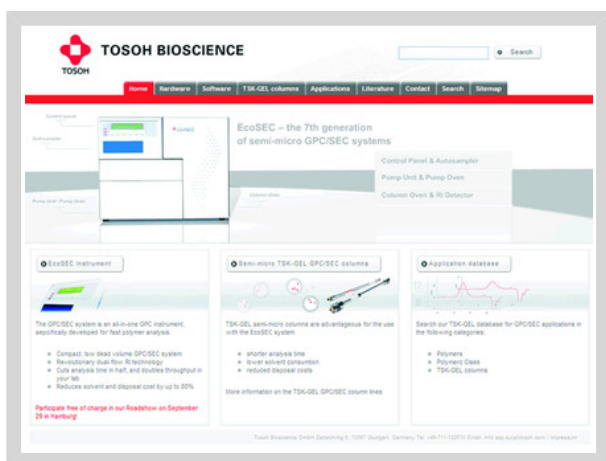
TOSOH BIOSCIENCE

TOSOH

Search

Home | Hardware | Software | TSK-GEL columns | Applications | Literature | Contact | Search | Sitemap

Control panel

Autosampler

EcoSEC

Pump Unit / Pump Oven

Column Oven

EcoSEC – the 7th generation of semi-micro GPC/SEC systems

Control Panel & Autosampler

Pump Unit & Pump Oven

Column Oven & RI Detector

EcoSEC instrument

The GPC/SEC system is an all-in-one GPC instrument, specifically developed for fast polymer analysis.

• Compact, low dead volume GPC/SEC system
• Revolutionary dual-flow RI technology
• Cuts analysis time in half, and doubles throughput in your lab
• Reduces solvent and disposal cost by up to 80%

Participate free of charge in our Roadshow on September 29 in Hamburg!

Semi-micro TSK-GEL GPC/SEC columns

TSK-GEL semi-micro columns are advantageous for the use with the EcoSEC system:

• shorter analysis time
• lower solvent consumption
• reduced disposal costs

More information on the TSK-GEL GPC/SEC column lines

Application database

Search our TSK-GEL database for GPC/SEC applications in the following categories:

• Polymers
• Polymers Class
• TSK-GEL columns

Tosoh Bioscience GmbH Zettachring 6, 70567 Stuttgart, Germany Tel: +49-711-132570 Email: info.tsg.eu@tosoh.com | Impressum